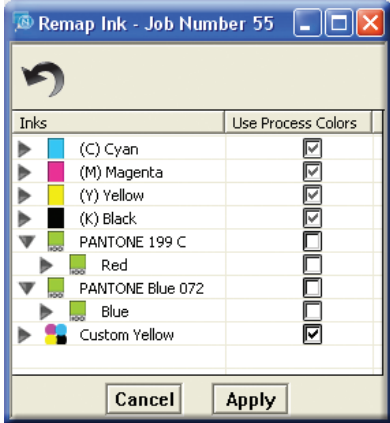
Remap Ink - Job Number 55

| Inks | Use Process Colors |
|---|---|
| (C) Cyan | ☑ |
| (M) Magenta | ☑ |
| (Y) Yellow | ☑ |
| (K) Black | ☑ |
| PANTONE 199 C | ☐ |
| Red | ☐ |
| PANTONE Blue 072 | ☐ |
| Blue | ☐ |
| Custom Yellow | ☑ |

Cancel
Apply